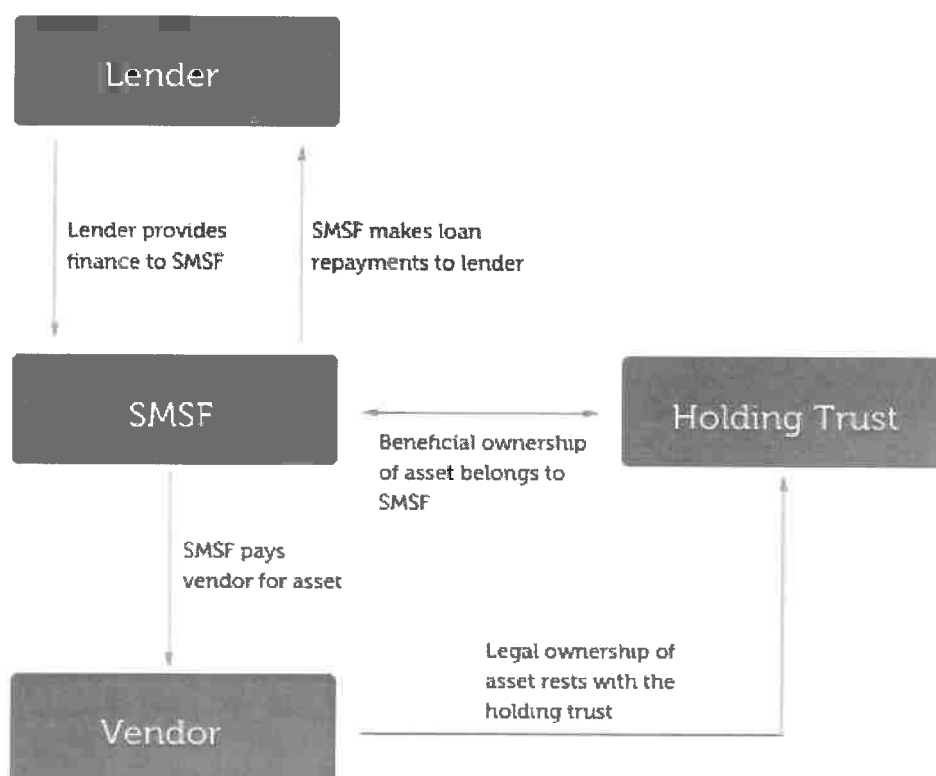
Lender

Lender provides finance to SMSF

SMSF makes loan repayments to lender

SMSF

Holding Trust

Beneficial ownership of asset belongs to SMSF

SMSF pays vendor for asset

Legal ownership of asset rests with the holding trust

Vendor